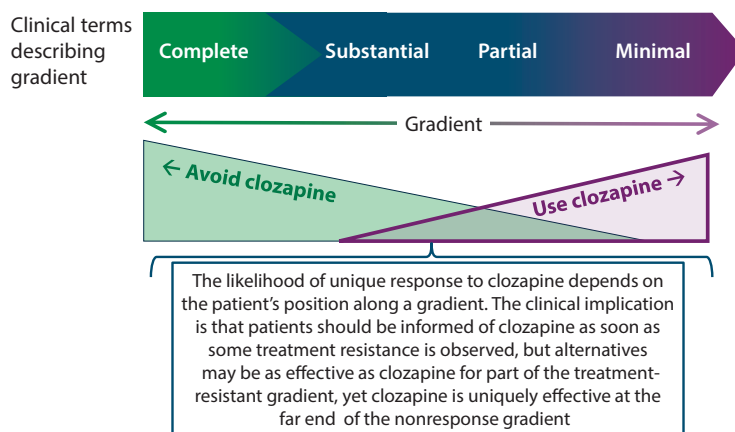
Clinical terms describing gradient

Complete Substantial Partial Minimal

Gradient

← Avoid clozapine

Use clozapine →

The likelihood of unique response to clozapine depends on the patient's position along a gradient. The clinical implication is that patients should be informed of clozapine as soon as some treatment resistance is observed, but alternatives may be as effective as clozapine for part of the treatment-resistant gradient, yet clozapine is uniquely effective at the far end of the nonresponse gradient